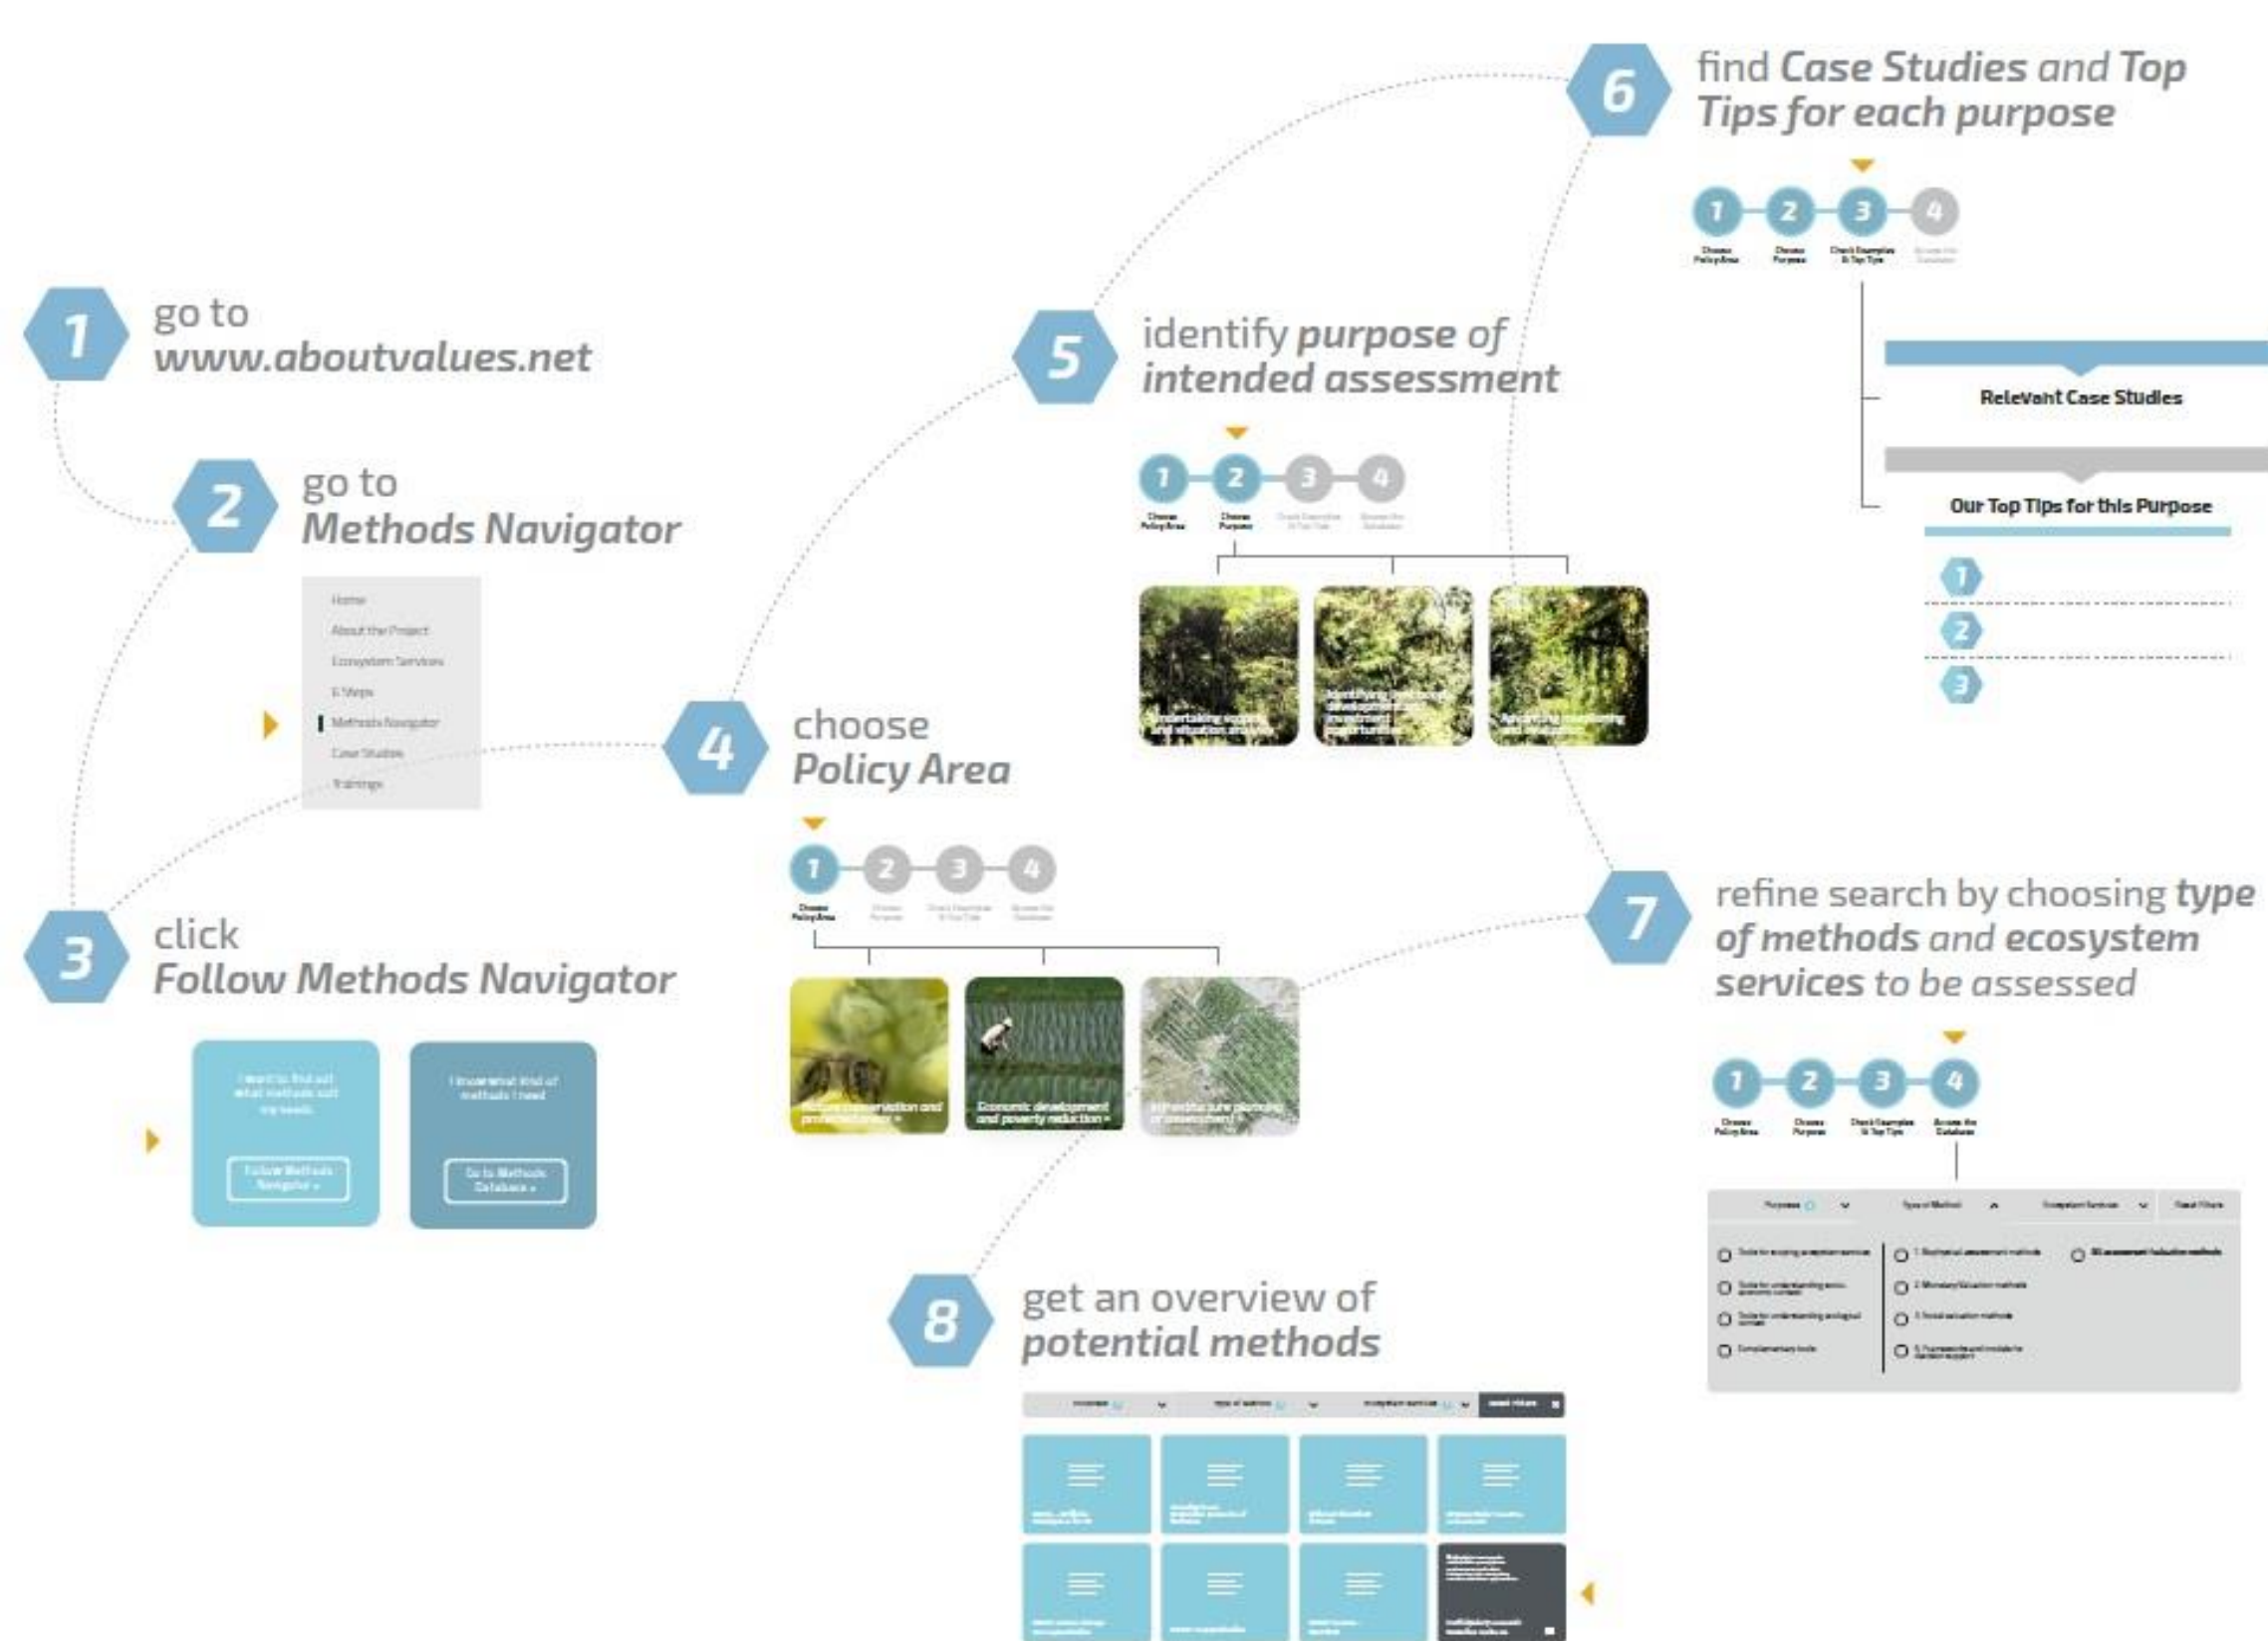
1 go to www.aboutvalues.net

2 go to Methods Navigator

Home
About the Project
Ecosystem Services
6 Steps
Methods Navigator
Case Studies
Trainings

3 click Follow Methods Navigator

I want to find out what methods suit my needs
Follow Methods Navigator »

I know what kind of methods I need
Go to Methods Database »

4 choose Policy Area

1 2 3 4
Choose Policy Area

Nature conservation and protected areas »
Economic development and poverty reduction »
Infrastructure planning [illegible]

5 identify purpose of intended assessment

1 2 3 4
Choose Policy Area
Choose Purpose

Undertaking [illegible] and situation analysis
Identifying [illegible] development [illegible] investment opportunities
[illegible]

6 find Case Studies and Top Tips for each purpose

1 2 3 4
Choose Policy Area
Choose Purpose
Check Examples & Top Tips

Relevant Case Studies

Our Top Tips for this Purpose

1
2
3

7 refine search by choosing type of methods and ecosystem services to be assessed

1 2 3 4
Choose Policy Area
Choose Purpose
Check Examples & Top Tips
Access the Database

Purposes
Type of Method
Ecosystem Services
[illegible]

8 get an overview of potential methods